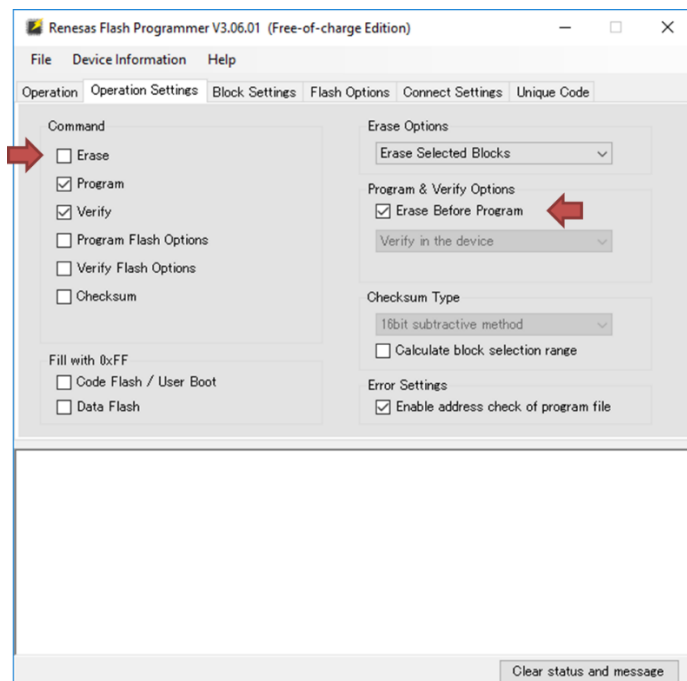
Renesas Flash Programmer V3.06.01 (Free-of-charge Edition)

File Device Information Help

Operation | Operation Settings | Block Settings | Flash Options | Connect Settings | Unique Code

Command
Erase
Program
Verify
Program Flash Options
Verify Flash Options
Checksum

Fill with 0xFF
Code Flash / User Boot
Data Flash

Erase Options
Erase Selected Blocks

Program & Verify Options
Erase Before Program
Verify in the device

Checksum Type
16bit subtractive method
Calculate block selection range

Error Settings
Enable address check of program file

Clear status and message